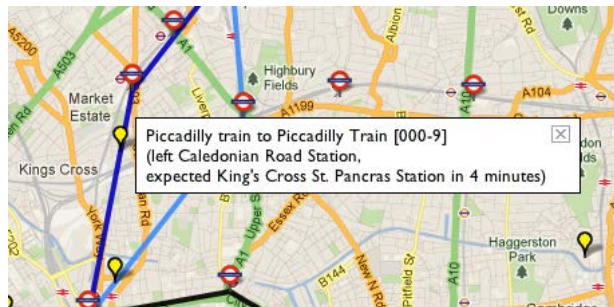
Downs
A5200
A503
A1
Albion
Highbury Fields
Market Estate
A1199
A10
A104
Piccadilly train to Piccadilly Train [000-9]
(left Caledonian Road Station,
expected King's Cross St. Pancras Station in 4 minutes)
Kings Cross
York Way
Rd
A1 Upper St
Essex Rd
B144
New N Rd
Pitfield St
A10
Haggerston Park